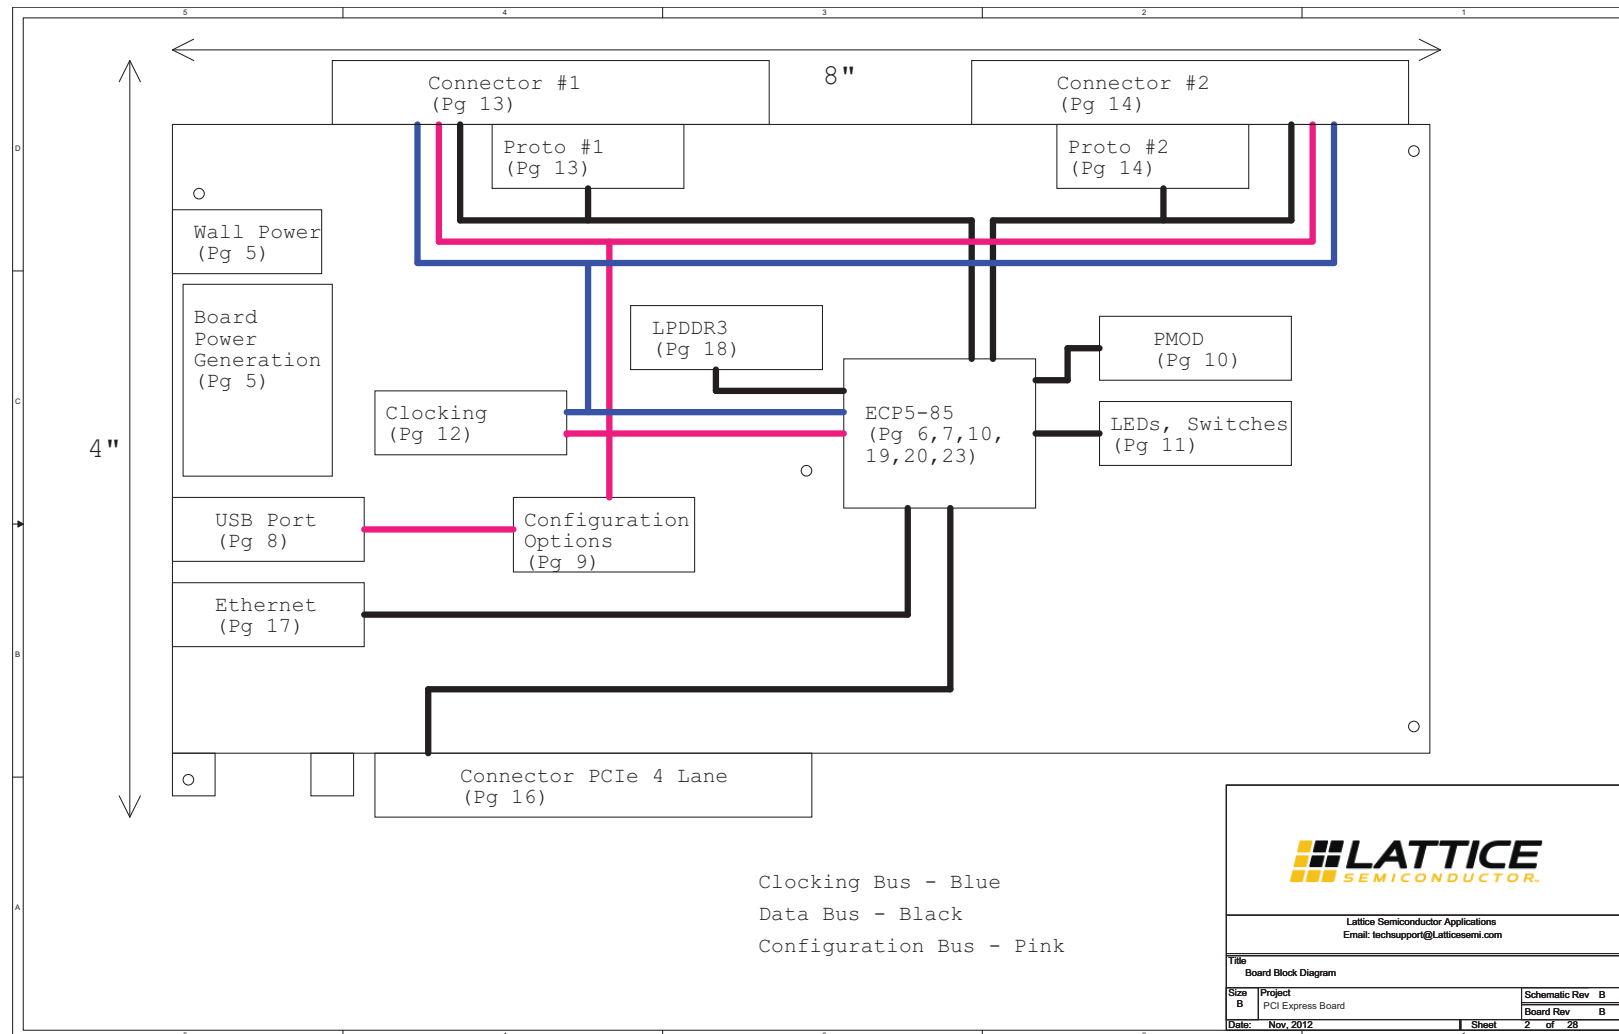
5 4 3 2 1

D

C

B

A

8"

4"

Connector #1
(Pg 13)

Connector #2
(Pg 14)

Proto #1
(Pg 13)

Proto #2
(Pg 14)

Wall Power
(Pg 5)

Board Power Generation
(Pg 5)

LPDDR3
(Pg 18)

PMOD
(Pg 10)

Clocking
(Pg 12)

ECP5-85
(Pg 6,7,10, 19,20,23)

LEDs, Switches
(Pg 11)

USB Port
(Pg 8)

Configuration Options
(Pg 9)

Ethernet
(Pg 17)

Connector PCIe 4 Lane
(Pg 16)

Clocking Bus - Blue
Data Bus - Black
Configuration Bus - Pink

LATTICE
SEMICONDUCTOR

Lattice Semiconductor Applications
Email: techsupport@Latticesemi.com

Title
Board Block Diagram

| Size | Project | Schematic Rev | B |
|---|---|---|---|
| B | PCI Express Board | Board Rev | B |
| Date: | Nov, 2012 | Sheet | 2 of 28 |